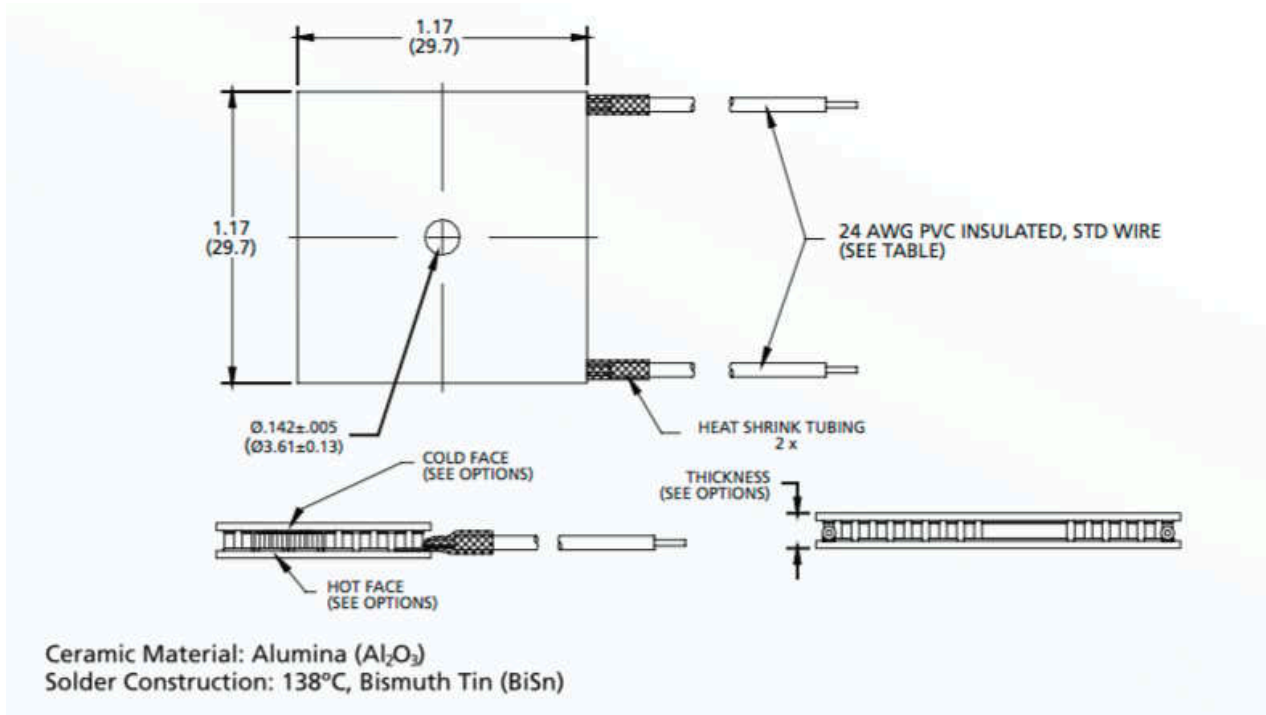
1.17
(29.7)

1.17
(29.7)

24 AWG PVC INSULATED, STD WIRE
(SEE TABLE)

Ø.142±.005
(Ø3.61±0.13)

HEAT SHRINK TUBING
2 x

COLD FACE
(SEE OPTIONS)

THICKNESS
(SEE OPTIONS)

HOT FACE
(SEE OPTIONS)

Ceramic Material: Alumina ($Al_2O_3$)
Solder Construction: 138°C, Bismuth Tin (BiSn)